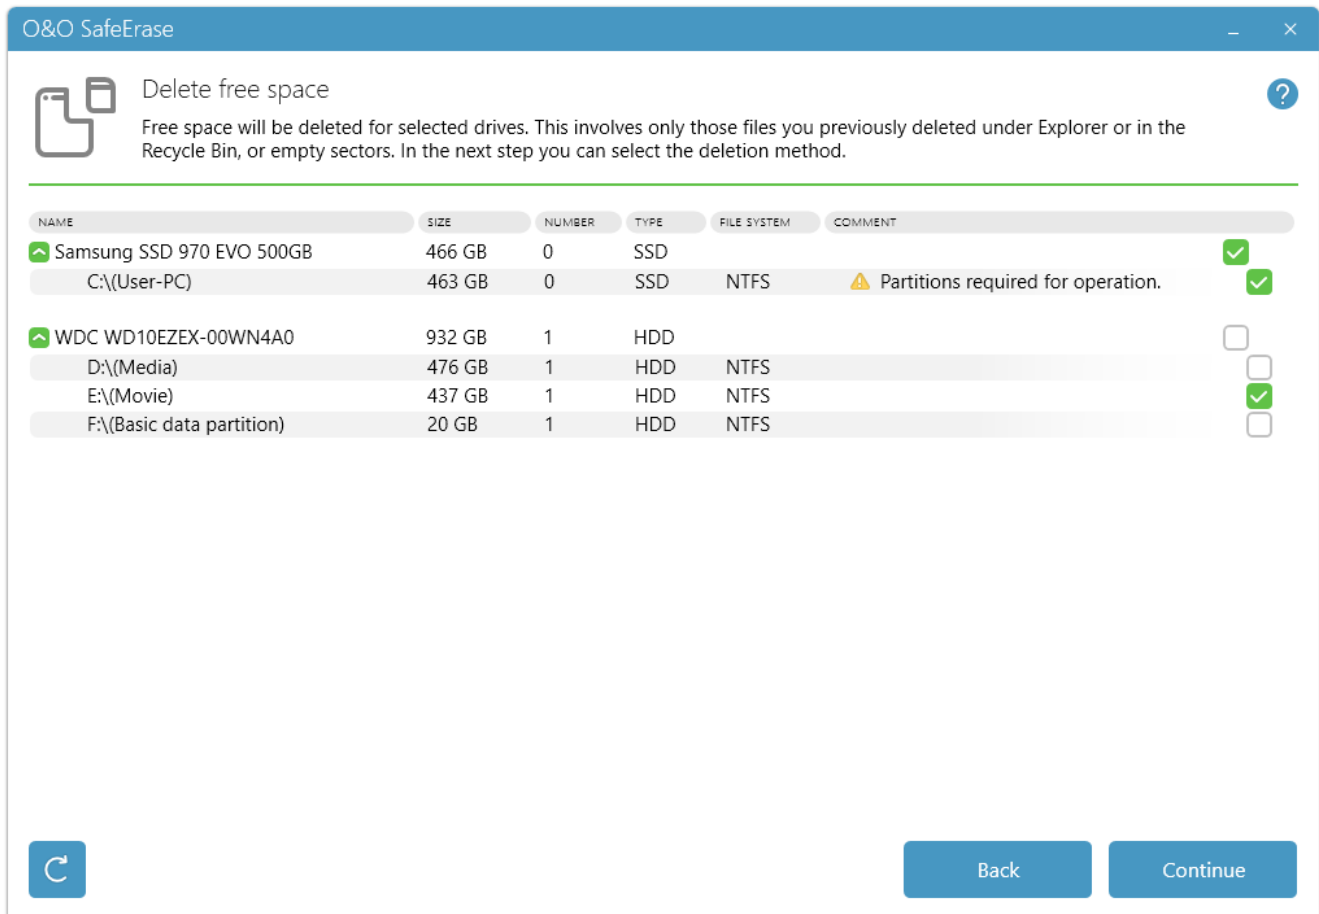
O&O SafeErase

Delete free space

Free space will be deleted for selected drives. This involves only those files you previously deleted under Explorer or in the Recycle Bin, or empty sectors. In the next step you can select the deletion method.

| NAME | SIZE | NUMBER | TYPE | FILE SYSTEM | COMMENT |
|---|---|---|---|---|---|
| Samsung SSD 970 EVO 500GB | 466 GB | 0 | SSD | | |
| C:\(User-PC) | 463 GB | 0 | SSD | NTFS | Partitions required for operation. |
| WDC WD10EZEX-00WN4A0 | 932 GB | 1 | HDD | | |
| D:\(Media) | 476 GB | 1 | HDD | NTFS | |
| E:\(Movie) | 437 GB | 1 | HDD | NTFS | |
| F:\(Basic data partition) | 20 GB | 1 | HDD | NTFS | |

Back

Continue